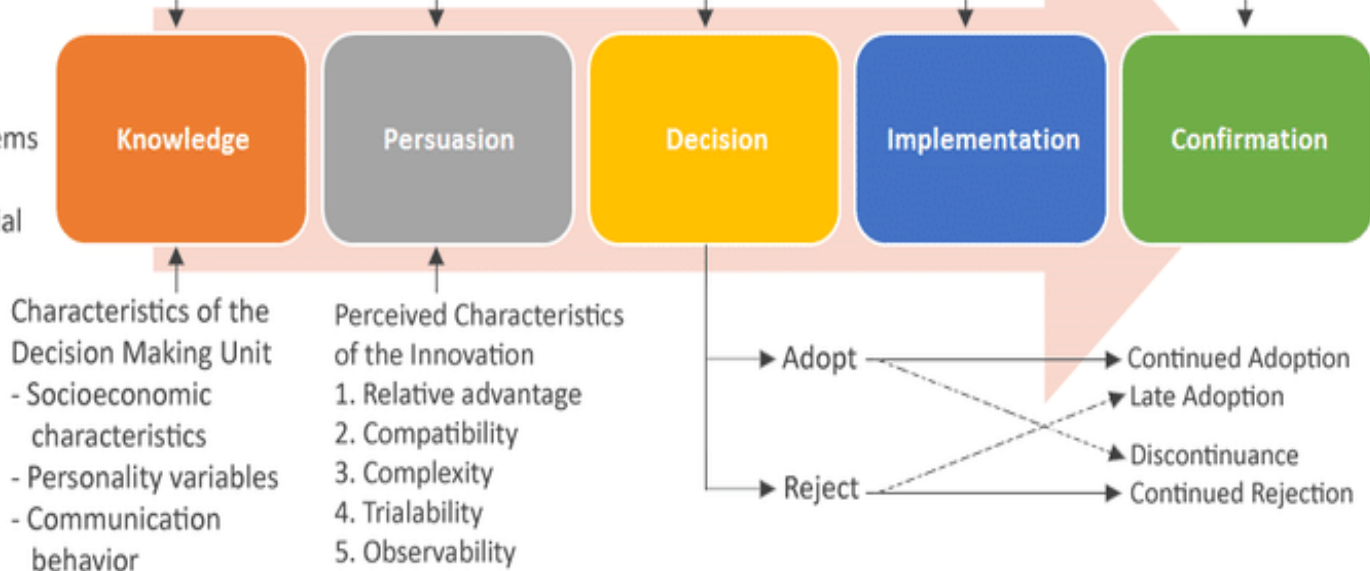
ems

al

Knowledge

Persuasion

Decision

Implementation

Confirmation

Characteristics of the Decision Making Unit
- Socioeconomic characteristics
- Personality variables
- Communication behavior

Perceived Characteristics of the Innovation
1. Relative advantage
2. Compatibility
3. Complexity
4. Trialability
5. Observability

Adopt

Reject

Continued Adoption

Late Adoption

Discontinuance

Continued Rejection